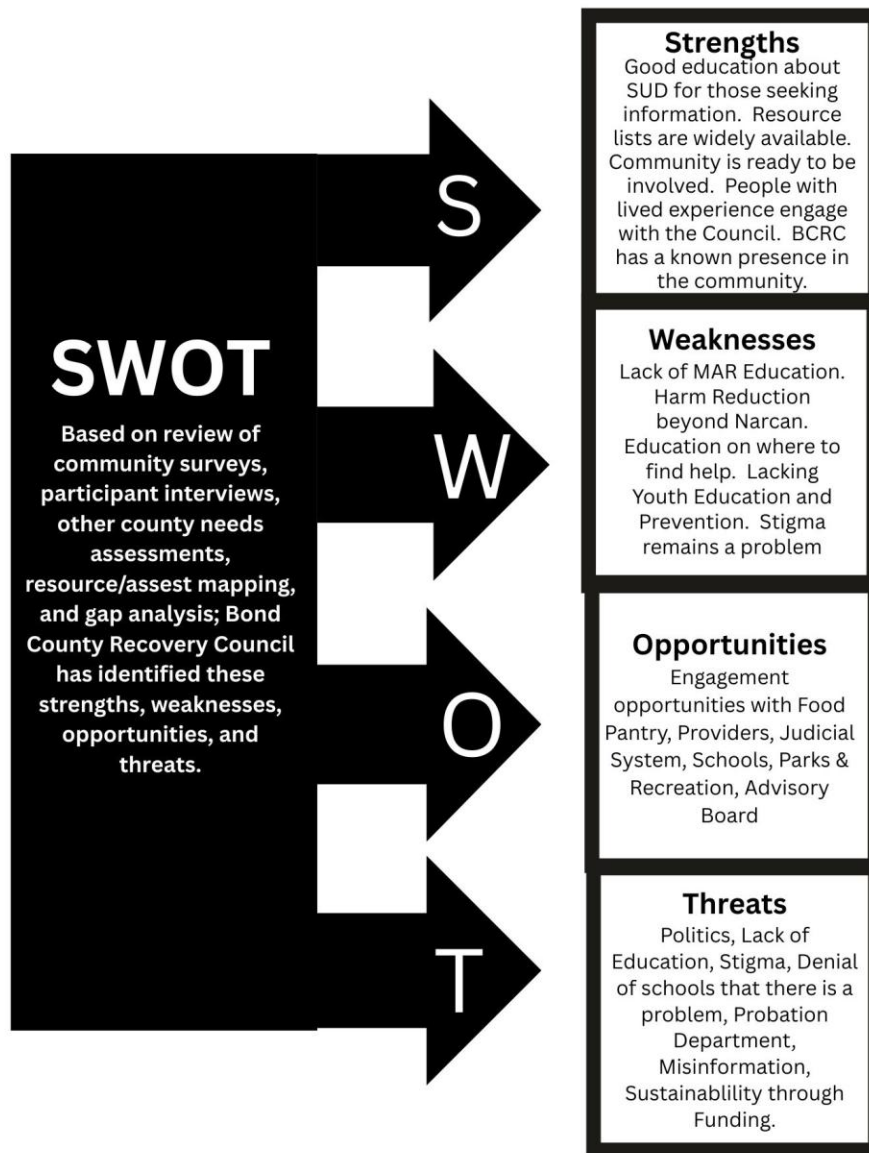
SWOT

Based on review of community surveys, participant interviews, other county needs assessments, resource/assest mapping, and gap analysis; Bond County Recovery Council has identified these strengths, weaknesses, opportunities, and threats.

S

Strengths
Good education about SUD for those seeking information. Resource lists are widely available. Community is ready to be involved. People with lived experience engage with the Council. BCRC has a known presence in the community.

W

Weaknesses
Lack of MAR Education. Harm Reduction beyond Narcan. Education on where to find help. Lacking Youth Education and Prevention. Stigma remains a problem

O

Opportunities
Engagement opportunities with Food Pantry, Providers, Judicial System, Schools, Parks & Recreation, Advisory Board

T

Threats
Politics, Lack of Education, Stigma, Denial of schools that there is a problem, Probation Department, Misinformation, Sustainablility through Funding.